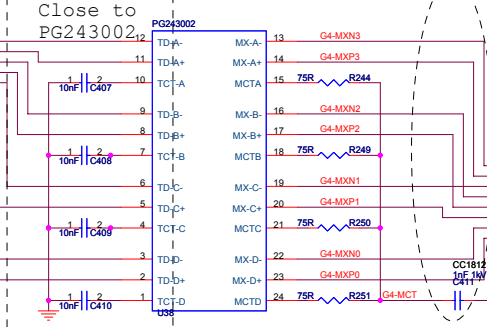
Close to
PG243002

PG243002

12 TD-A- MX-A- 13 G4-MXN3
11 TD-A+ MX-A+ 14 G4-MXP3
10 TCT-A MCTA 15 75R R244
1 2 10nF C407

9 TD-B- MX-B- 16 G4-MXN2
8 TD-B+ MX-B+ 17 G4-MXP2
7 TCT-B MCTB 18 75R R249
1 2 10nF C408

6 TD-C- MX-C- 19 G4-MXN1
5 TD-C+ MX-C+ 20 G4-MXP1
4 TCT-C MCTC 21 75R R250
1 2 10nF C409

3 TD-D- MX-D- 22 G4-MXN0
2 TD-D+ MX-D+ 23 G4-MXP0
1 TCT-D MCTD 24 75R R251 G4-MCT
1 2 10nF C410
U38

CC1812
1nF 1kV
C411